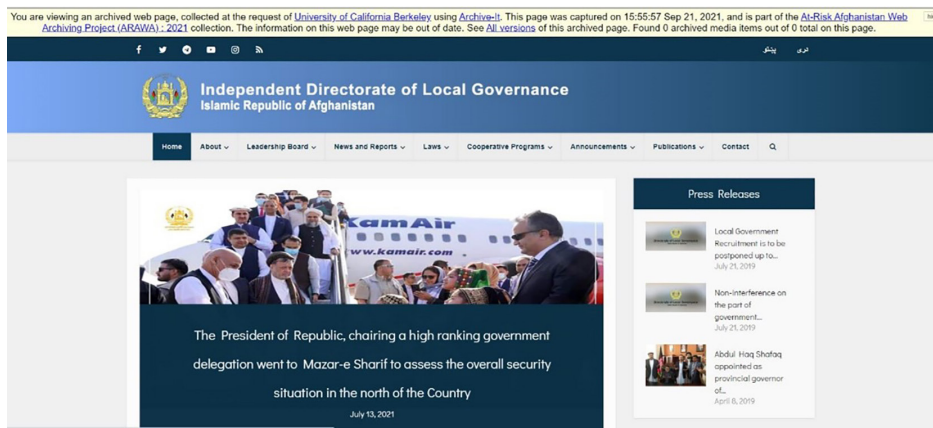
You are viewing an archived web page, collected at the request of University of California Berkeley using Archive-It. This page was captured on 15:55:57 Sep 21, 2021, and is part of the At-Risk Afghanistan Web Archiving Project (ARAWA) : 2021 collection. The information on this web page may be out of date. See All versions of this archived page. Found 0 archived media items out of 0 total on this page.

دری پښتو

Independent Directorate of Local Governance
Islamic Republic of Afghanistan

Home About Leadership Board News and Reports Laws Cooperative Programs Announcements Publications Contact

Kam Air
www.kamair.com

The President of Republic, chairing a high ranking government delegation went to Mazar-e Sharif to assess the overall security situation in the north of the Country

July 13, 2021

Press Releases

Local Government Recruitment is to be postponed up to...
July 21, 2019

Non-interference on the part of government...
July 21, 2019

Abdul Haq Shafaq appointed as provincial governor of...
April 8, 2019